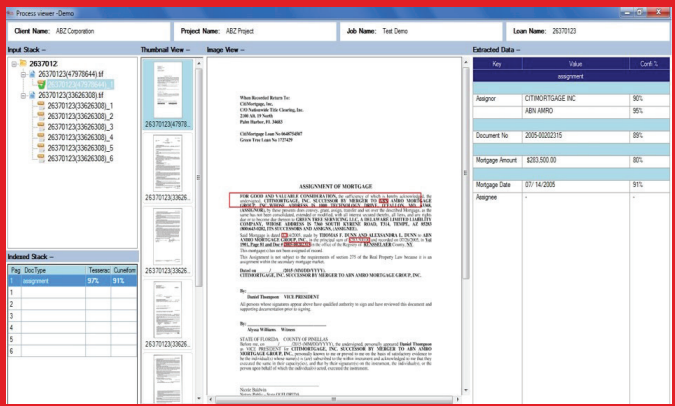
Process viewer -Demo

Client Name: ABZ Corporation
Project Name: ABZ Project
Job Name: Test Demo
Loan Name: 26370123

Input Stack –
26370123
26370123(47978644).tif
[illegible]
26370123(33626308).tif
26370123(33626308)_1
26370123(33626308)_2
26370123(33626308)_3
26370123(33626308)_4
26370123(33626308)_5
26370123(33626308)_6

Indexed Stack –
| Pag | DocType | Tesserac | Cuneiform |
|---|---|---|---|
| 1 | assignment | 97% | 91% |
| 2 | | | |
| 3 | | | |
| 4 | | | |
| 5 | | | |
| 6 | | | |

Thumbnail View –
26370123(47978...
26370123(33626...
26370123(33626...
26370123(33626...

Image View –

When Recorded Return To:
CitiMortgage, Inc.
C/O Nationwide Title Clearing, Inc.
2100 Alt. 19 North
Palm Harbor, FL 34683

CitiMortgage Loan No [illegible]
Green Tree Loan No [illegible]

ASSIGNMENT OF MORTGAGE

FOR GOOD AND VALUABLE CONSIDERATION, the sufficiency of which is hereby acknowledged, the undersigned, CITIMORTGAGE, INC. SUCCESSOR BY MERGER TO ABN AMRO MORTGAGE GROUP, INC. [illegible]

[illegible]

By:
Daniel Thompson VICE PRESIDENT

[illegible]

By:
Myna Williams Witness

STATE OF FLORIDA COUNTY OF PINELLAS
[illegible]

Extracted Data –
| Key | Value | Confi % |
|---|---|---|
| | assignment | |
| Assignor | CITIMORTGAGE INC | 90% |
| | ABN AMRO | 95% |
| Document No | 2005-00202315 | 89% |
| Mortgage Amount | $283,500.00 | 80% |
| Mortgage Date | 07/14/2005 | 91% |
| Assignee | - | - |